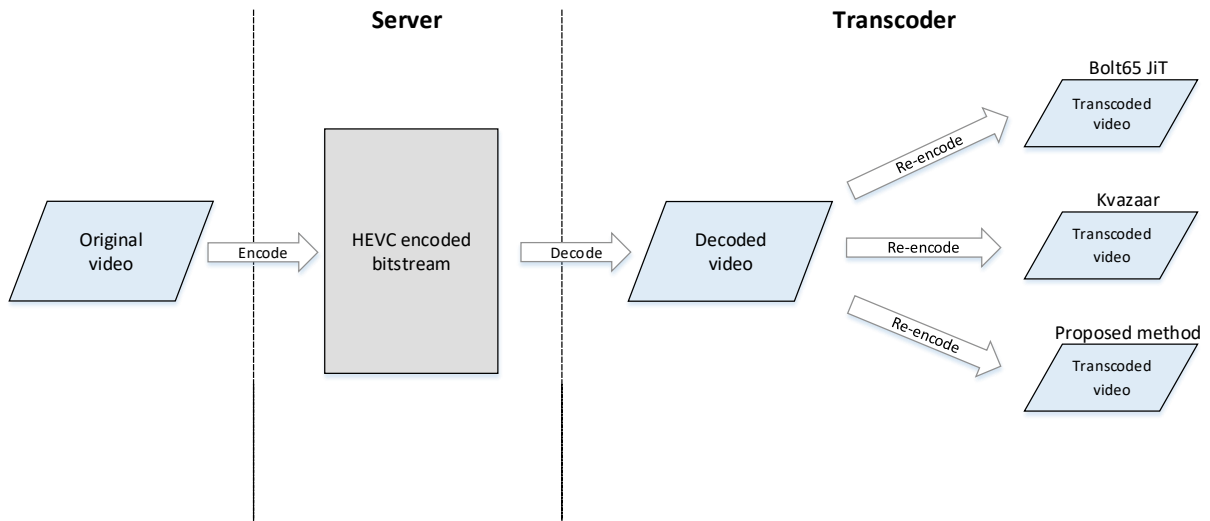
Server

Transcoder

Original video

Encode

HEVC encoded bitstream

Decode

Decoded video

Re-encode

Bolt65 JiT

Transcoded video

Re-encode

Kvazaar

Transcoded video

Re-encode

Proposed method

Transcoded video